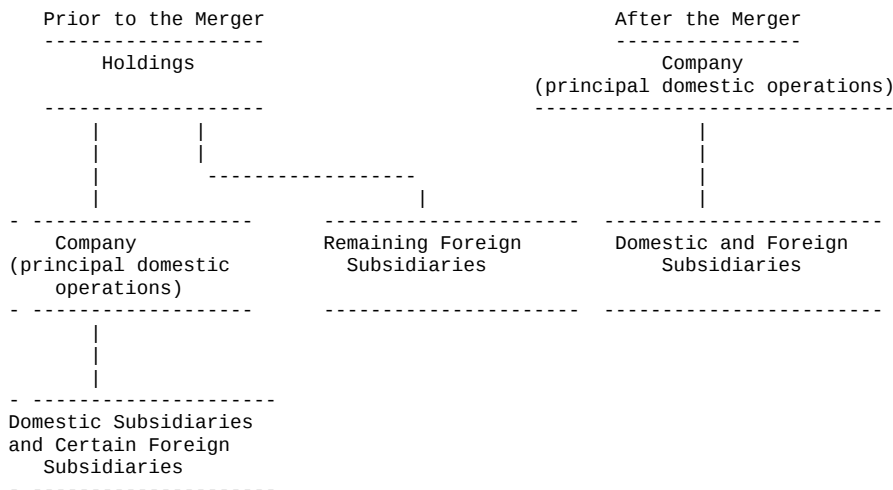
Prior to the Merger

Holdings

Company
(principal domestic operations)

Domestic Subsidiaries and Certain Foreign Subsidiaries

Remaining Foreign Subsidiaries

After the Merger

Company
(principal domestic operations)

Domestic and Foreign Subsidiaries